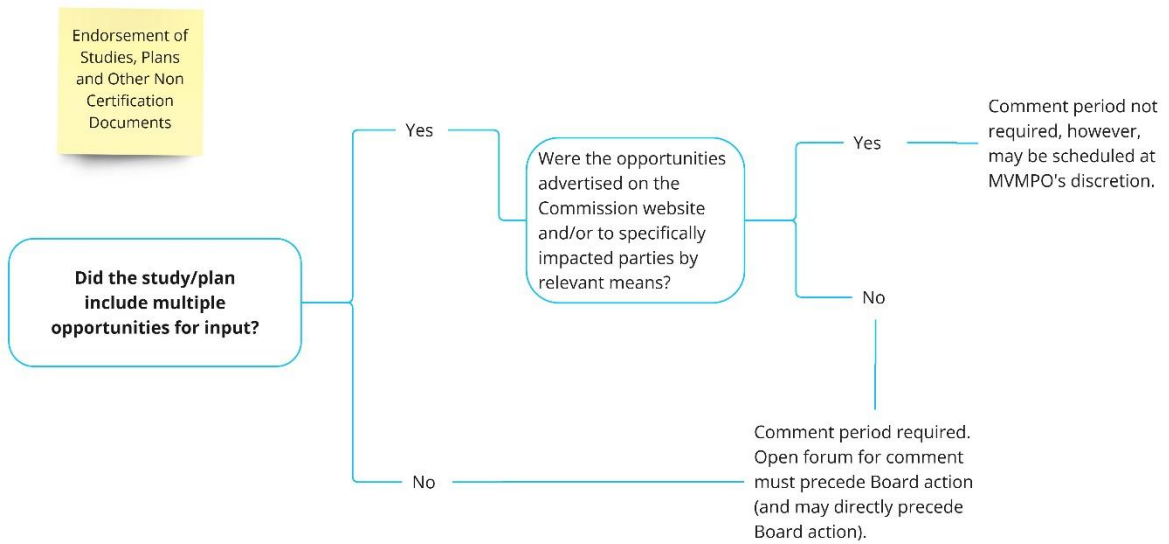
Endorsement of Studies, Plans and Other Non Certification Documents

Did the study/plan include multiple opportunities for input?

Yes

Were the opportunities advertised on the Commission website and/or to specifically impacted parties by relevant means?

Yes

Comment period not required, however, may be scheduled at MVMPO's discretion.

No

No

Comment period required. Open forum for comment must precede Board action (and may directly precede Board action).